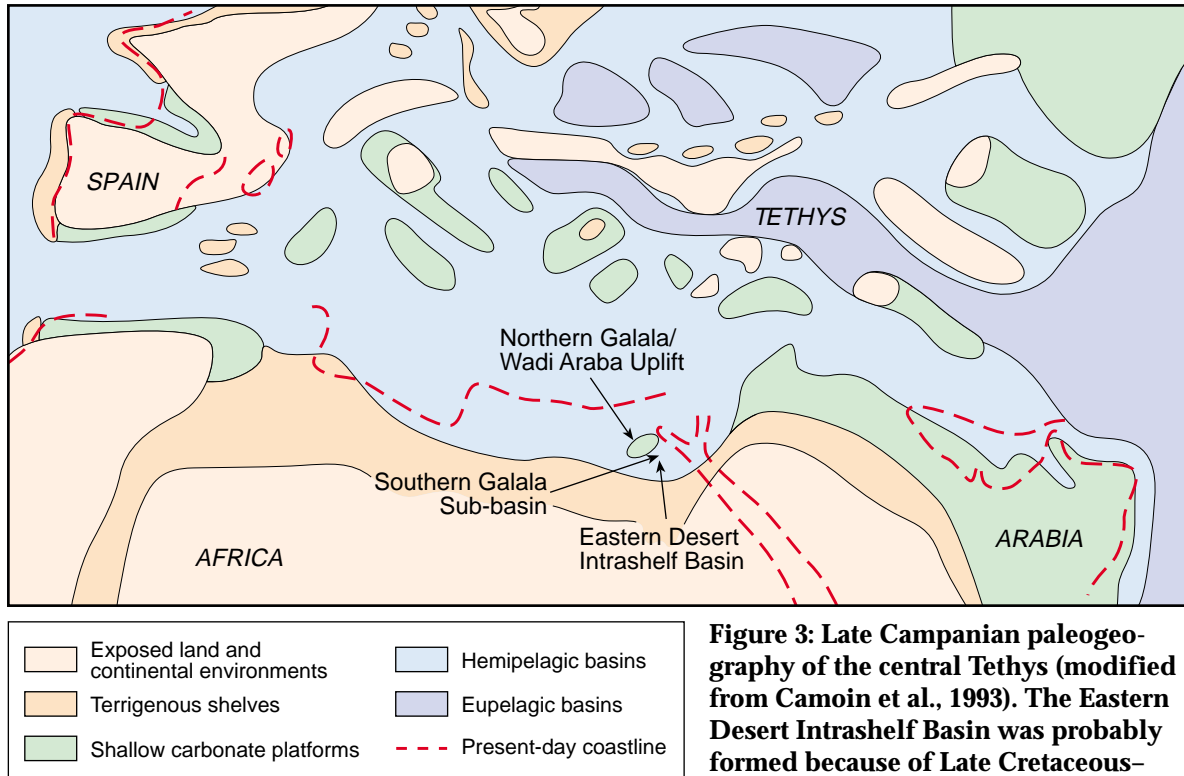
SPAIN

TETHYS

Northern Galala/
Wadi Araba Uplift

Southern Galala
Sub-basin

Eastern Desert
Intrashelf Basin

AFRICA

ARABIA

Exposed land and continental environments

Terrigenous shelves

Shallow carbonate platforms

Hemipelagic basins

Eupelagic basins

Present-day coastline

Figure 3: Late Campanian paleogeography of the central Tethys (modified from Camoin et al., 1993). The Eastern Desert Intrashelf Basin was probably formed because of Late Cretaceous–